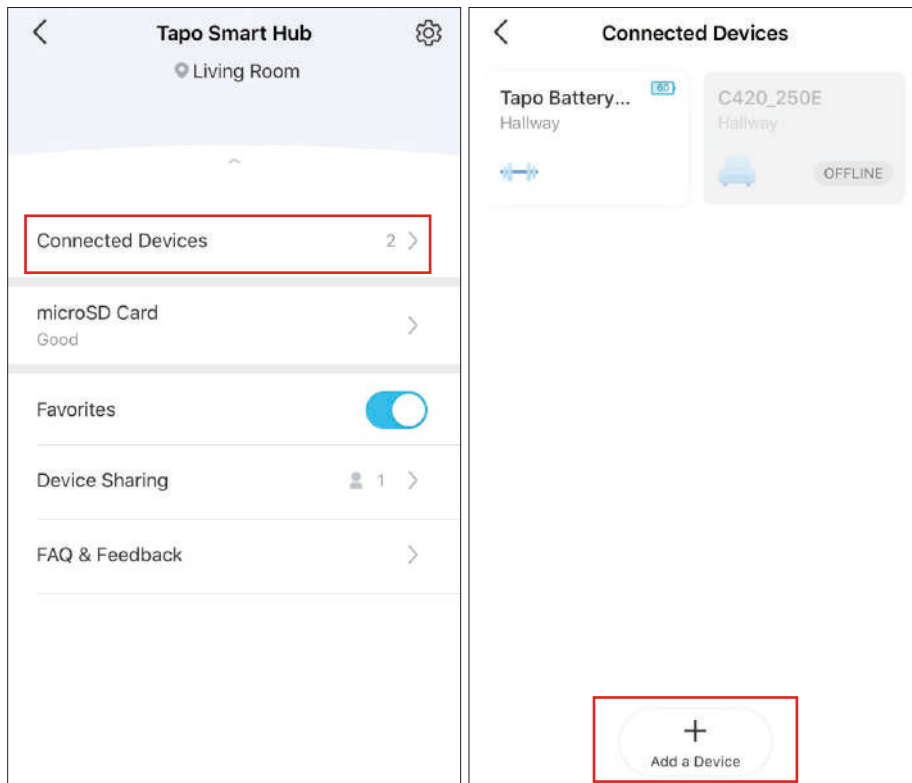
Tapo Smart Hub

Living Room

Connected Devices 2

microSD Card

Good

Favorites

Device Sharing 1

FAQ & Feedback

Connected Devices

Tapo Battery...

60

Hallway

C420_250E

Hallway

OFFLINE

+

Add a Device